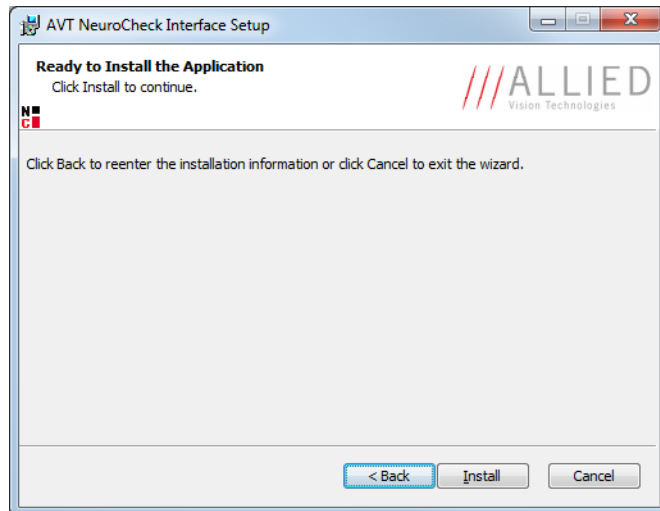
AVT NeuroCheck Interface Setup

Ready to Install the Application
Click Install to continue.

N
C

///ALLIED
Vision Technologies

Click Back to reenter the installation information or click Cancel to exit the wizard.

< Back
Install
Cancel